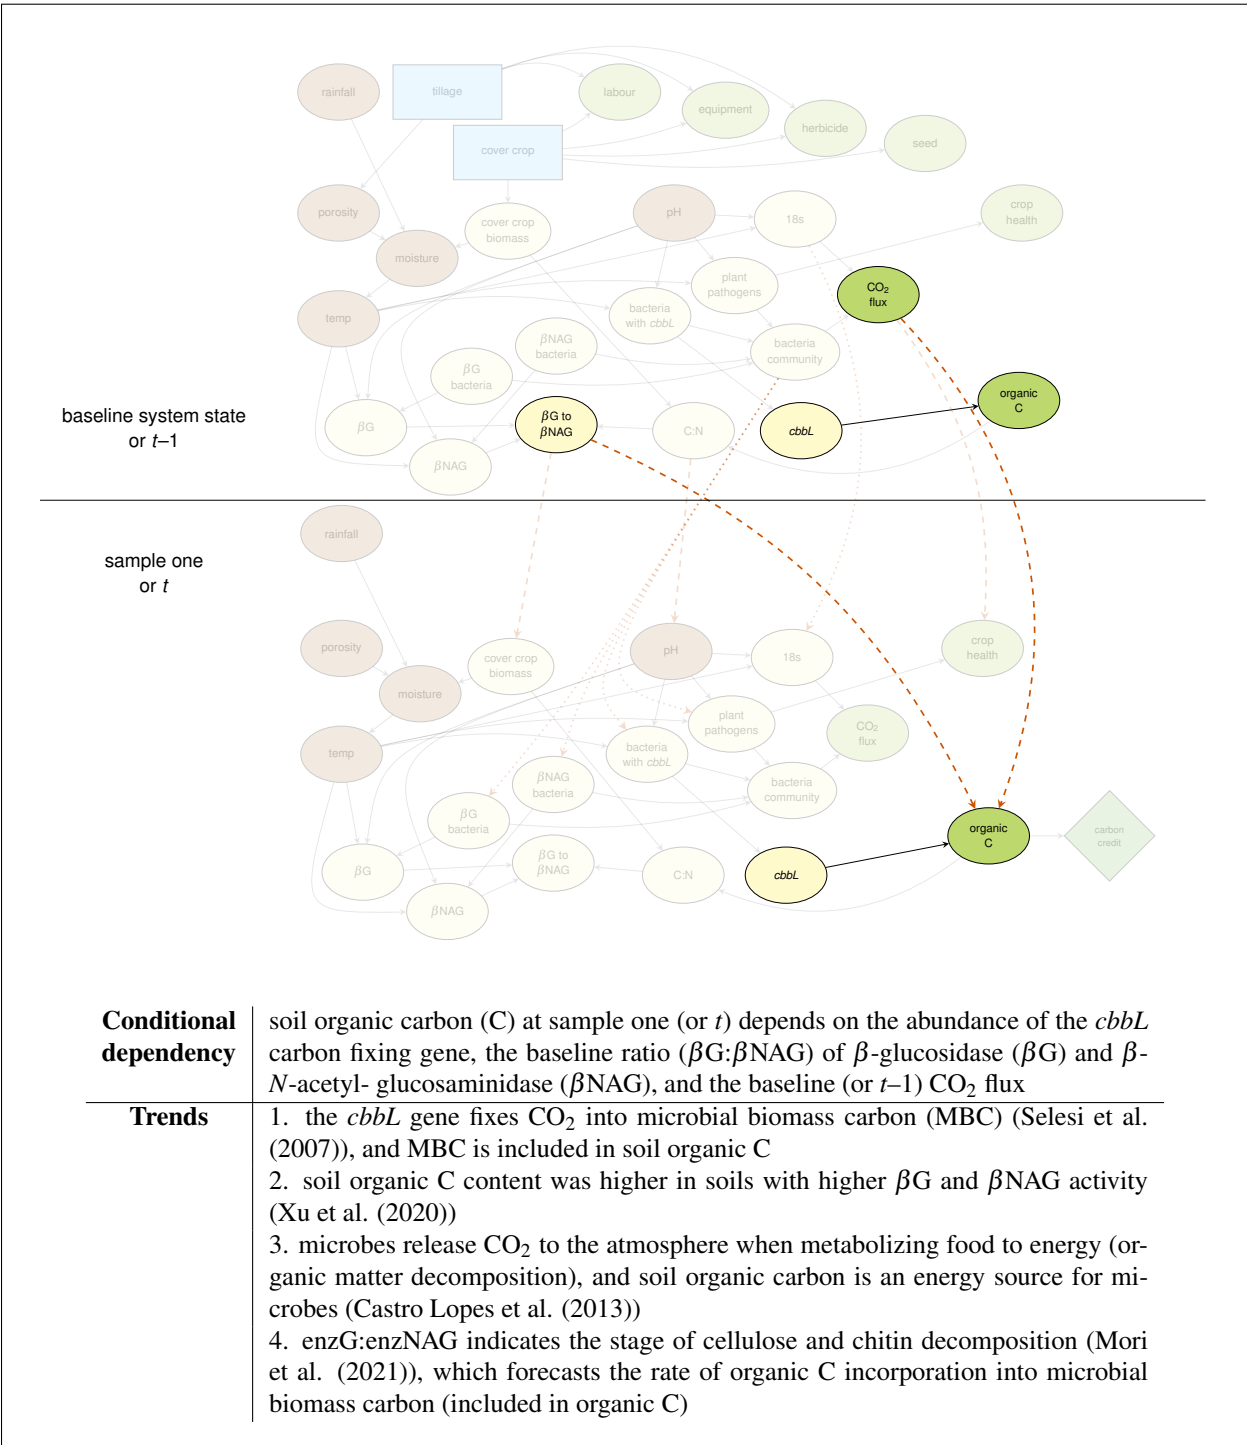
rainfall
tillage
labour
equipment
herbicide
seed
cover crop
porosity
cover crop biomass
pH
18s
crop health
moisture
plant pathogens
$CO_2$ flux
temp
bacteria with *cbbL*
$\beta$NAG bacteria
bacteria community
$\beta$G bacteria
organic C
baseline system state or $t$–1
$\beta$G
$\beta$G to $\beta$NAG
C:N
*cbbL*
$\beta$NAG

sample one or $t$
rainfall
porosity
cover crop biomass
pH
18s
crop health
moisture
plant pathogens
temp
bacteria with *cbbL*
$CO_2$ flux
$\beta$NAG bacteria
bacteria community
$\beta$G bacteria
organic C
carbon credit
$\beta$G
$\beta$G to $\beta$NAG
C:N
*cbbL*
$\beta$NAG

| | |
|---|---|
| **Conditional dependency** | soil organic carbon (C) at sample one (or $t$) depends on the abundance of the *cbbL* carbon fixing gene, the baseline ratio ($\beta$G:$\beta$NAG) of $\beta$-glucosidase ($\beta$G) and $\beta$-$N$-acetyl- glucosaminidase ($\beta$NAG), and the baseline (or $t$–1) $CO_2$ flux |
| **Trends** | 1. the *cbbL* gene fixes $CO_2$ into microbial biomass carbon (MBC) (Selesi et al. (2007)), and MBC is included in soil organic C<br>2. soil organic C content was higher in soils with higher $\beta$G and $\beta$NAG activity (Xu et al. (2020))<br>3. microbes release $CO_2$ to the atmosphere when metabolizing food to energy (organic matter decomposition), and soil organic carbon is an energy source for microbes (Castro Lopes et al. (2013))<br>4. enzG:enzNAG indicates the stage of cellulose and chitin decomposition (Mori et al. (2021)), which forecasts the rate of organic C incorporation into microbial biomass carbon (included in organic C) |